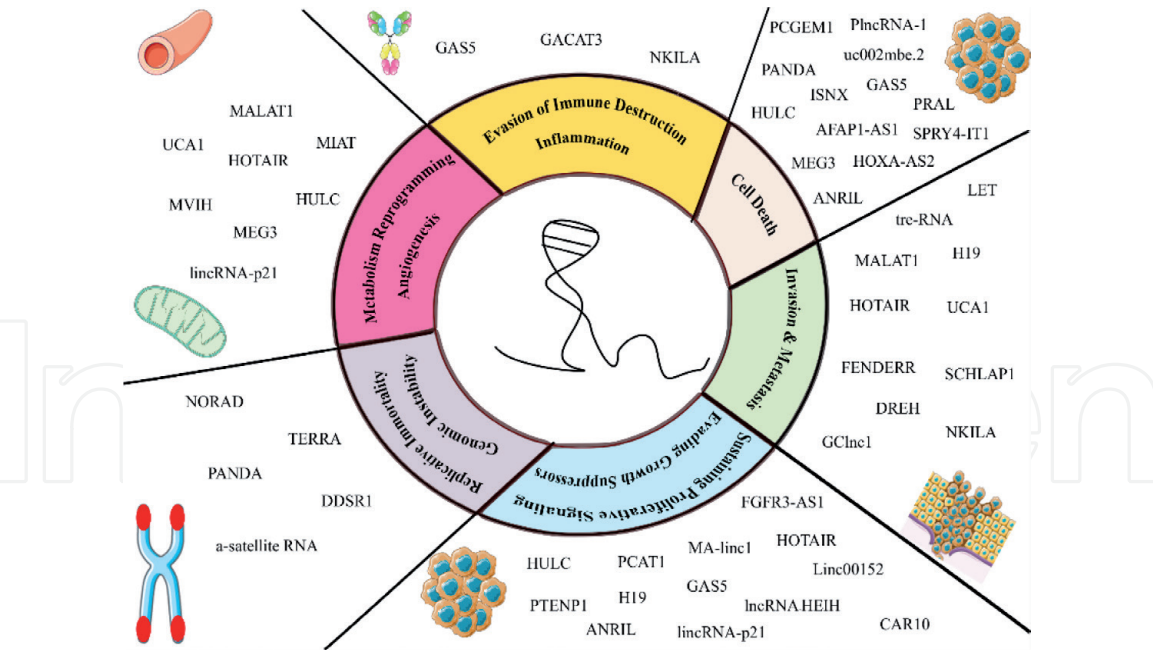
GAS5
GACAT3
NKILA

PCGEM1
PlncRNA-1
uc002mbe.2
PANDA
ISNX
GAS5
PRAL
HULC
AFAP1-AS1
SPRY4-IT1
MEG3
HOXA-AS2
ANRIL

MALAT1
UCA1
HOTAIR
MIAT
MVIH
HULC
MEG3
lincRNA-p21

Evasion of Immune Destruction
Inflammation
Cell Death
Metabolism Reprogramming
Angiogenesis
Invasion & Metastasis
Replicative Immortality
Genomic Instability
Sustaining Proliferative Signaling
Evading Growth Suppressors

LET
tre-RNA
MALAT1
H19
HOTAIR
UCA1
FENDERR
SCHLAP1
DREH
NKILA
GClnc1

NORAD
TERRA
PANDA
DDSR1
a-satellite RNA

FGFR3-AS1
HULC
PCAT1
MA-linc1
HOTAIR
Linc00152
GAS5
PTENP1
H19
lncRNA HEIH
ANRIL
lincRNA-p21
CAR10